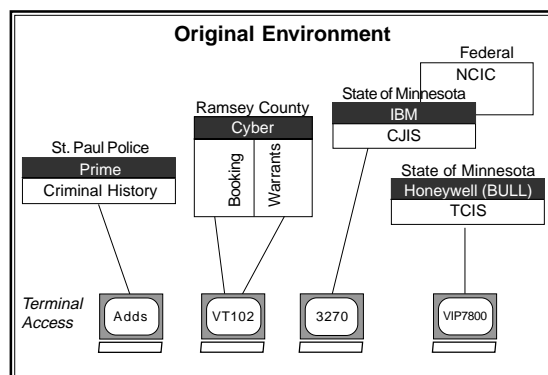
Original Environment

Federal
NCIC

State of Minnesota
IBM
CJIS

Ramsey County
Cyber
Booking
Warrants

St. Paul Police
Prime
Criminal History

State of Minnesota
Honeywell (BULL)
TCIS

Terminal Access

Adds

VT102

3270

VIP7800